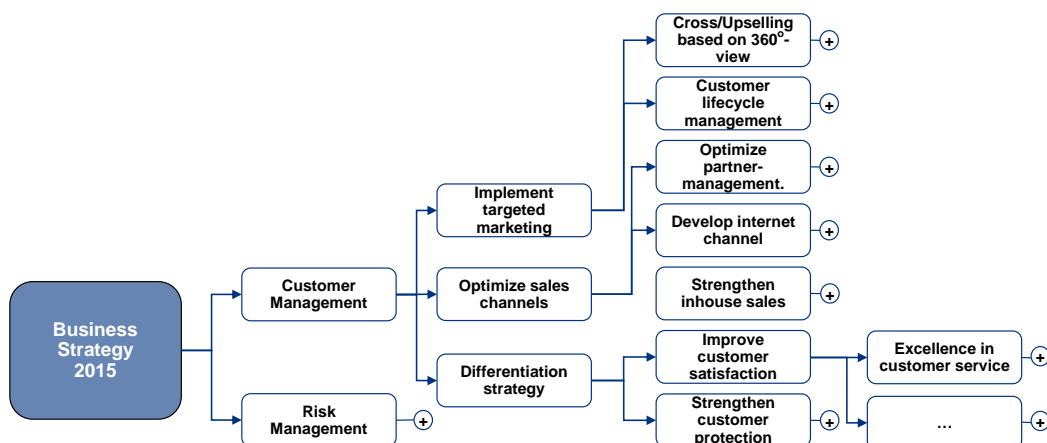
Business Strategy 2015

Customer Management

Risk Management

Implement targeted marketing

Optimize sales channels

Differentiation strategy

Cross/Upselling based on 360°-view

Customer lifecycle management

Optimize partner-management.

Develop internet channel

Strengthen inhouse sales

Improve customer satisfaction

Strengthen customer protection

Excellence in customer service

...